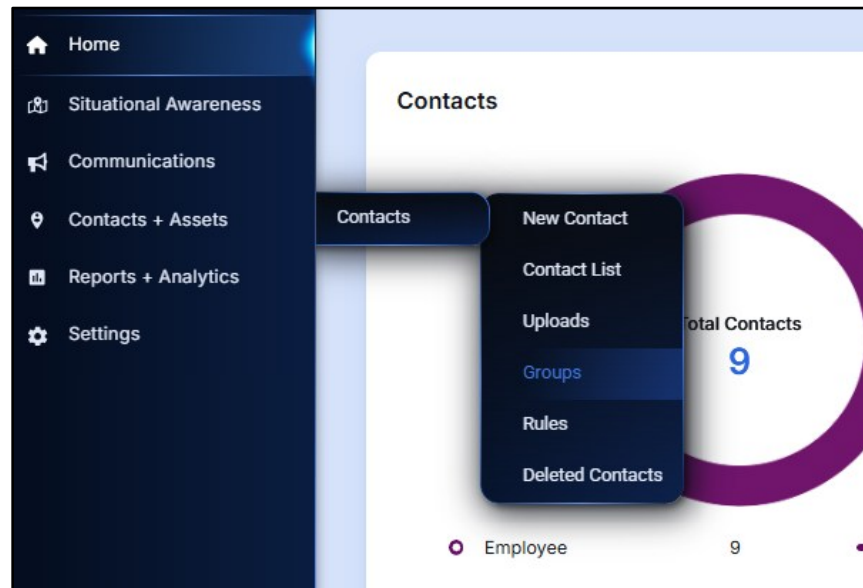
Home
Situational Awareness
Communications
Contacts + Assets
Reports + Analytics
Settings

Contacts

Contacts
New Contact
Contact List
Uploads
Groups
Rules
Deleted Contacts

otal Contacts
9

Employee 9